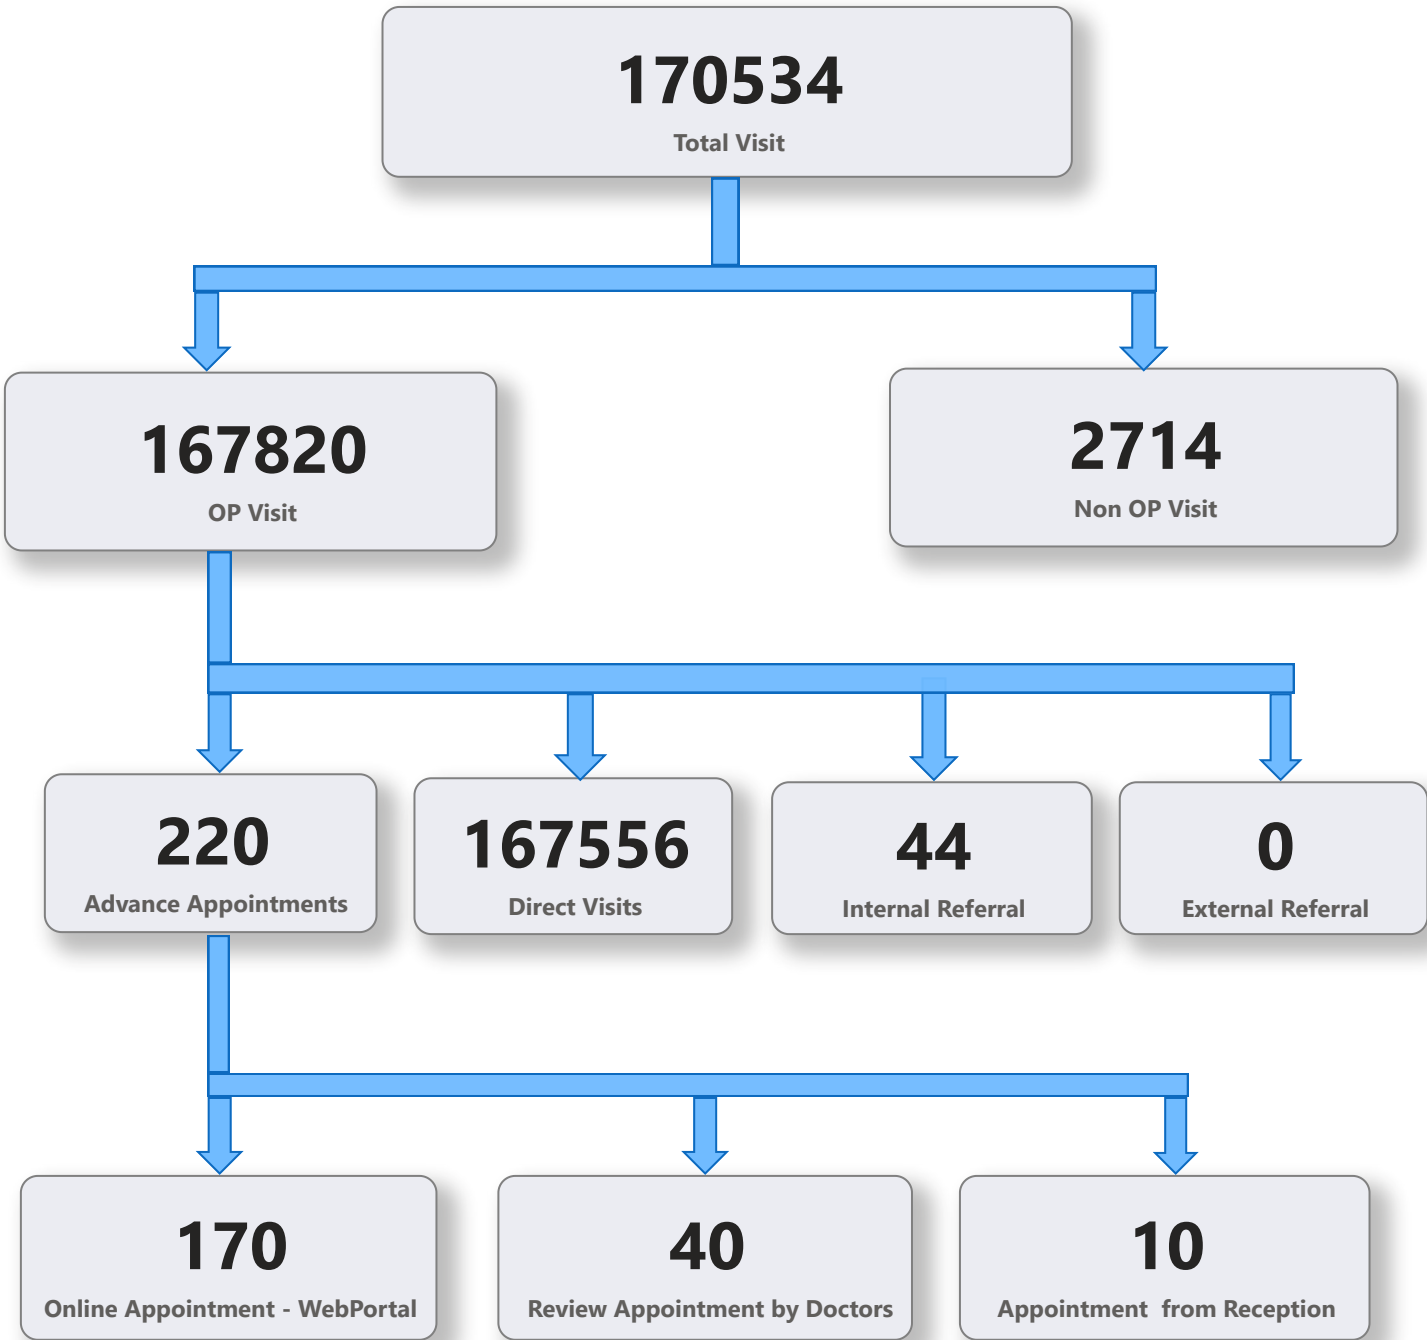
170534
Total Visit

167820
OP Visit

2714
Non OP Visit

220
Advance Appointments

167556
Direct Visits

44
Internal Referral

0
External Referral

170
Online Appointment - WebPortal

40
Review Appointment by Doctors

10
Appointment from Reception